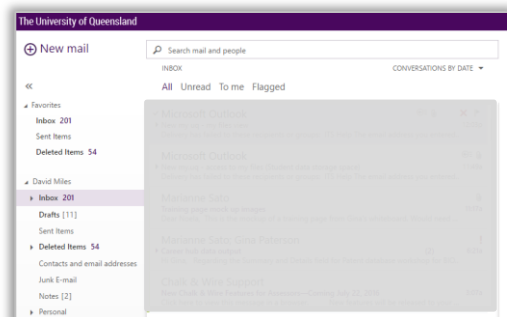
The University of Queensland

New mail

Search mail and people

INBOX

CONVERSATIONS BY DATE

All Unread To me Flagged

«

Favorites

Inbox 201

Sent Items

Deleted Items 54

David Miles

Inbox 201

Drafts [11]

Sent Items

Deleted Items 54

Contacts and email addresses

Junk E-mail

Notes [2]

Personal

Microsoft Outlook

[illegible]

Microsoft Outlook

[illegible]

Marianne Sato

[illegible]

Marianne Sato; Gail Paterson

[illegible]

Chalk & Wire Support

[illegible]